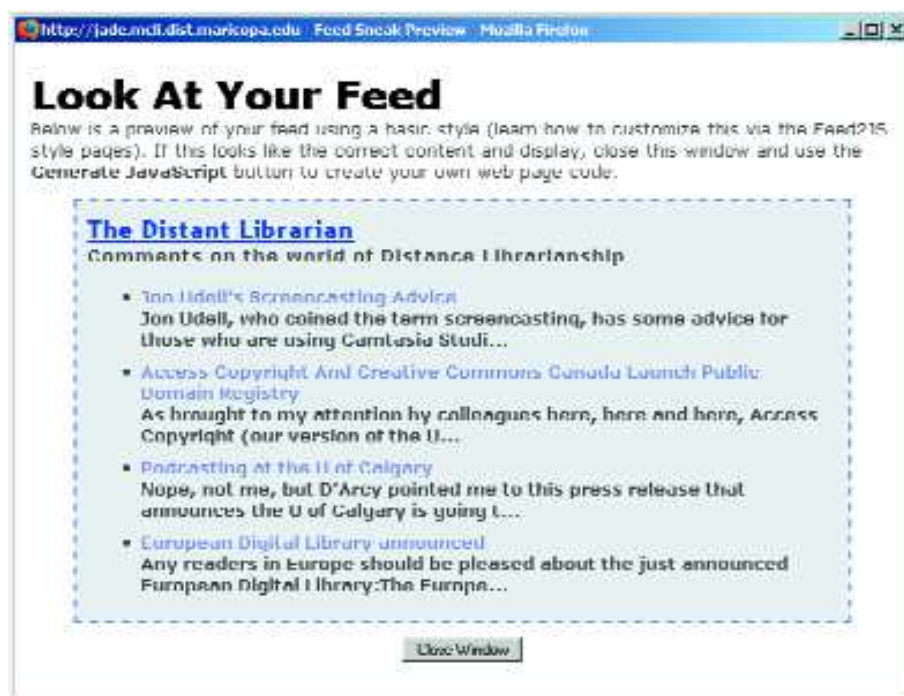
http://jade.mcli.dist.maricopa.edu Feed Sneak Preview Mozilla Firefox

Look At Your Feed

Below is a preview of your feed using a basic style (learn how to customize this via the Feed2JS style pages). If this looks like the correct content and display, close this window and use the Generate JavaScript button to create your own web page code.

The Distant Librarian

Comments on the world of Distance Librarianship

- Jon Udell's Screencasting Advice
Jon Udell, who coined the term screencasting, has some advice for those who are using Camtasia Studi...
- Access Copyright And Creative Commons Canada Launch Public Domain Registry
As brought to my attention by colleagues here, here and here, Access Copyright (our version of the U...
- Podcasting at the U of Calgary
Nope, not me, but D'Arcy pointed me to this press release that announces the U of Calgary is going t...
- European Digital Library announced
Any readers in Europe should be pleased about the just announced European Digital Library:The Europe...

Close Window